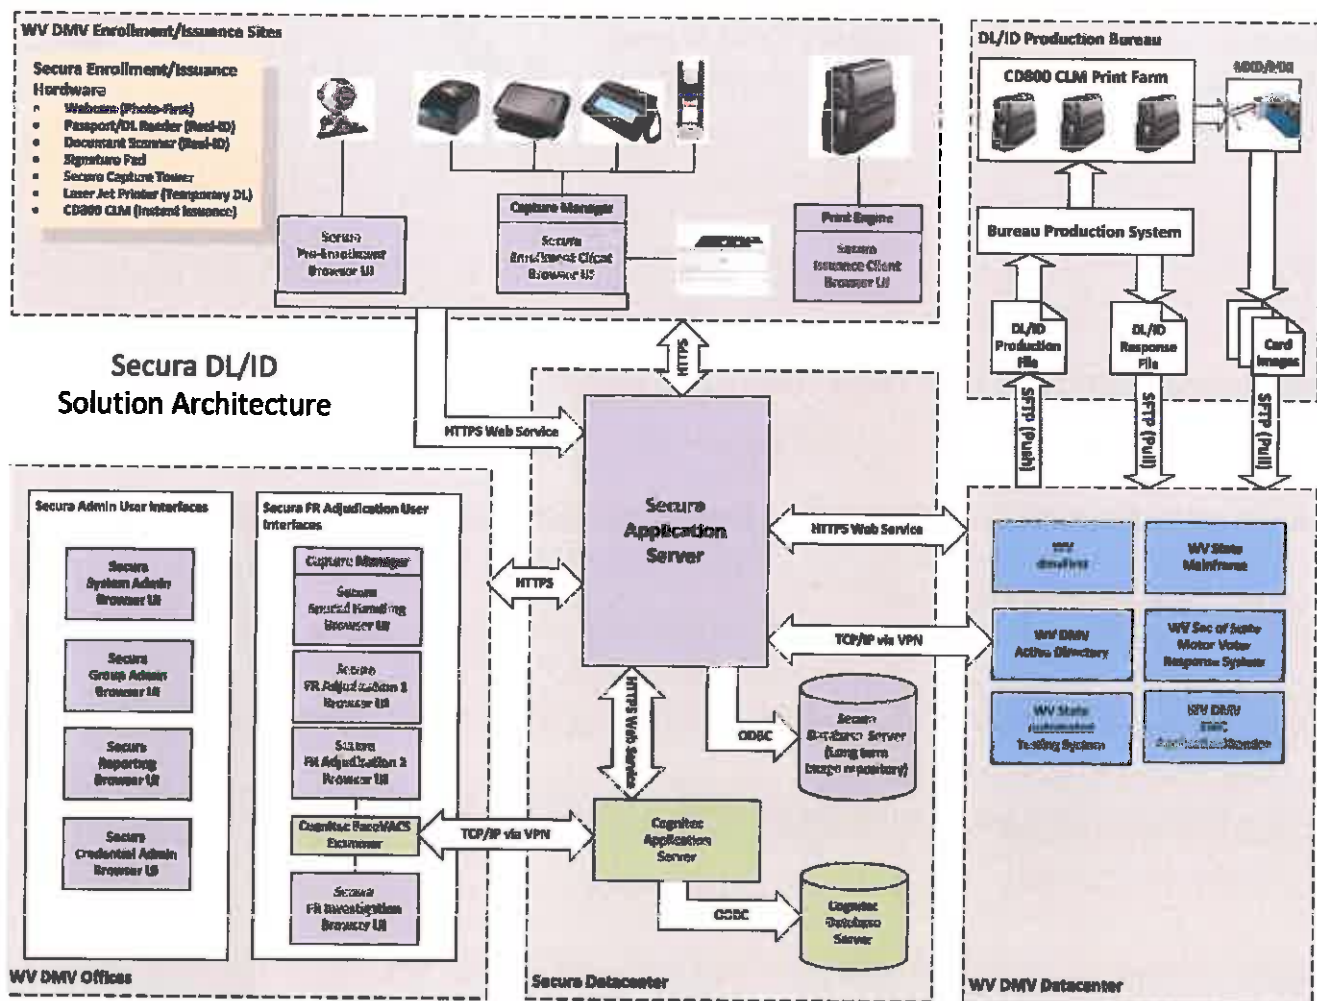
WV DMV Enrollment/Issuance Sites

Secura Enrollment/Issuance Hardware
- Webcam (Photo-First)
- Passport/DL Reader (Real-ID)
- Document Scanner (Real-ID)
- Signature Pad
- Secura Capture Tower
- Laser Jet Printer (Temporary DL)
- CD800 CLM (Instant Issuance)

Secura Pre-Enrollment Browser UI

Capture Manager

Secura Enrollment Client Browser UI

Print Engine

Secura Issuance Client Browser UI

DL/ID Production Bureau

CD800 CLM Print Farm

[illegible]

Bureau Production System

DL/ID Production File

DL/ID Response File

Card Images

SFTP (Push)

SFTP (Pull)

SFTP (Pull)

Secura DL/ID
Solution Architecture

HTTPS

HTTPS Web Service

Secura Application Server

HTTPS Web Service

TCP/IP via VPN

HTTPS

HTTPS Web Service

ODBC

Secura Database Server (Long term Image repository)

Cognitec Application Server

ODBC

Cognitec Database Server

TCP/IP via VPN

Secura Admin User Interfaces

Secura System Admin Browser UI

Secura Group Admin Browser UI

Secura Reporting Browser UI

Secura Credential Admin Browser UI

Secura FR Adjudication User Interfaces

Capture Manager

Secura Special Handling Browser UI

Secura FR Adjudication 1 Browser UI

Secura FR Adjudication 2 Browser UI

Cognitec FaceVACS Examiner

Secura FR Investigation Browser UI

WV DMV Offices

Secura Datacenter

WV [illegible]

WV State Mainframe

WV DMV Active Directory

WV Sec of State Motor Voter Response System

WV State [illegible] Testing System

WV DMV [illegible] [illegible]

WV DMV Datacenter